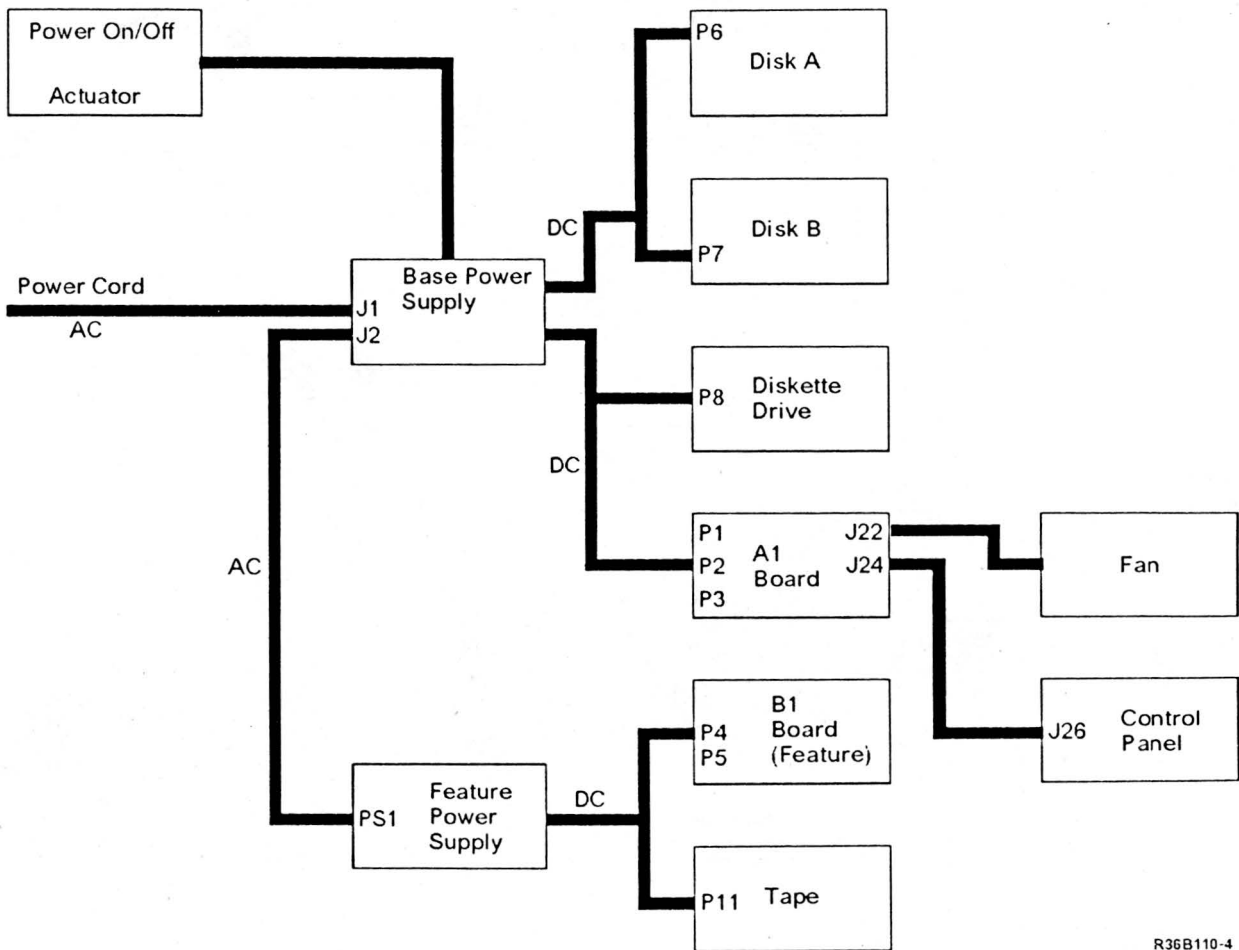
Power On/Off
Actuator

P6
Disk A

DC

Disk B
P7

Power Cord
AC

J1
J2
Base Power Supply

P8
Diskette Drive

DC

P1
P2
P3
A1 Board
J22
J24

Fan

AC

B1
Board
(Feature)
P4
P5

J26
Control Panel

PS1
Feature Power Supply

DC

P11
Tape

R36B110-4